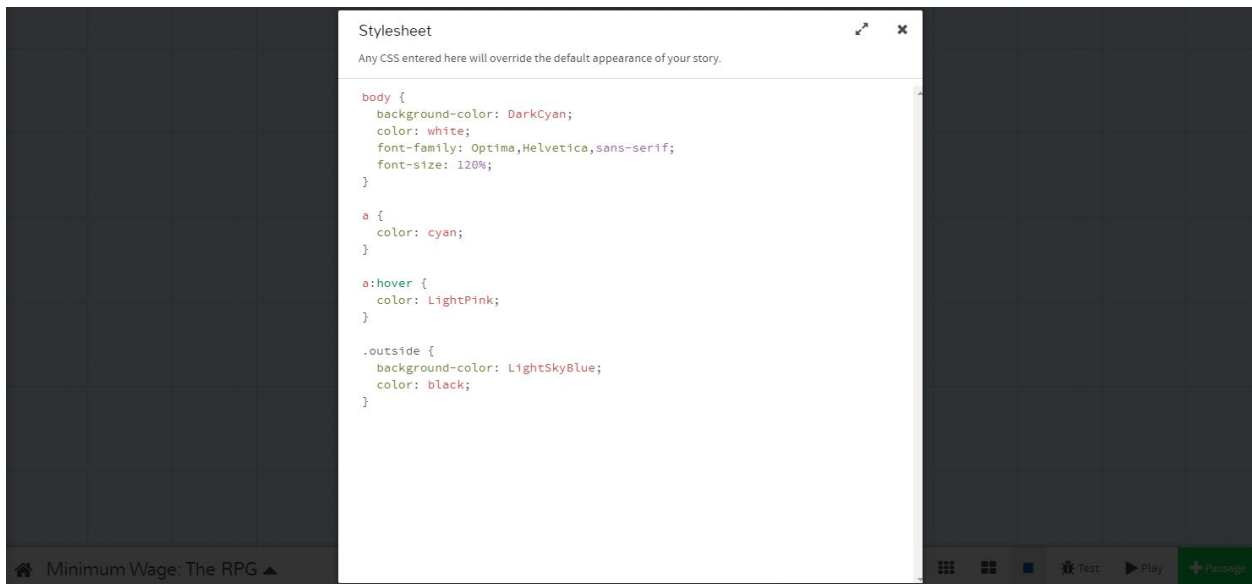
Stylesheet

Any CSS entered here will override the default appearance of your story.

```
body {
  background-color: DarkCyan;
  color: white;
  font-family: Optima,Helvetica,sans-serif;
  font-size: 120%;
}

a {
  color: cyan;
}

a:hover {
  color: LightPink;
}

.outside {
  background-color: LightSkyBlue;
  color: black;
}
```

Minimum Wage: The RPG

Test Play + Passage